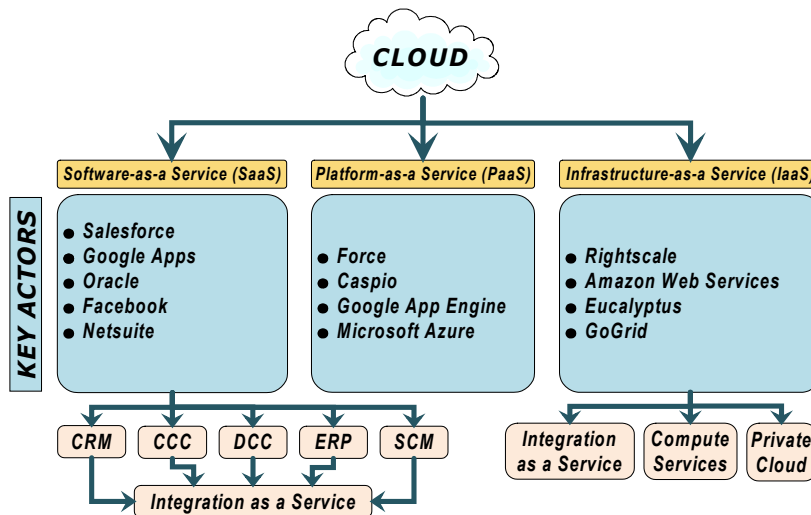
CLOUD

KEY ACTORS

Software-as-a Service (SaaS)

- Salesforce
- Google Apps
- Oracle
- Facebook
- Netsuite

Platform-as-a Service (PaaS)

- Force
- Caspio
- Google App Engine
- Microsoft Azure

Infrastructure-as-a Service (IaaS)

- Rightscale
- Amazon Web Services
- Eucalyptus
- GoGrid

CRM

CCC

DCC

ERP

SCM

Integration as a Service

Integration as a Service

Compute Services

Private Cloud